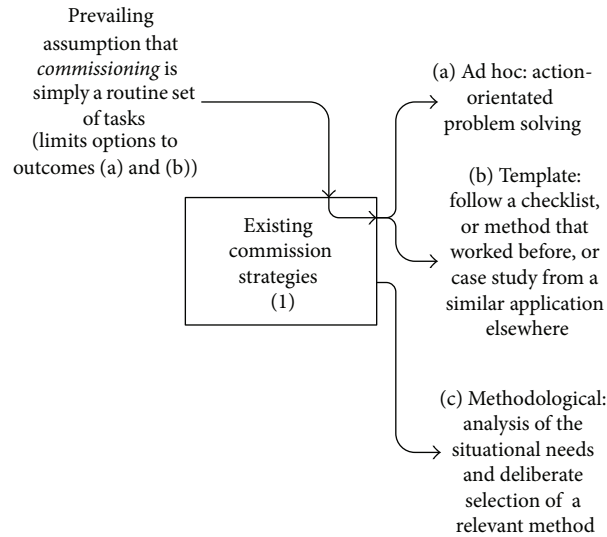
Prevailing assumption that *commissioning* is simply a routine set of tasks (limits options to outcomes (a) and (b))

Existing commission strategies (1)

(a) Ad hoc: action-orientated problem solving

(b) Template: follow a checklist, or method that worked before, or case study from a similar application elsewhere

(c) Methodological: analysis of the situational needs and deliberate selection of a relevant method